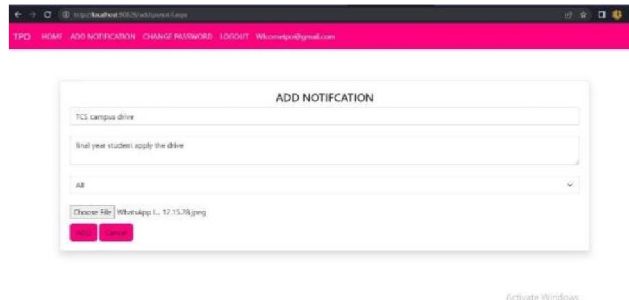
https://localhost:5001/addnotification.aspx

TPO HOME ADD NOTIFICATION CHANGE PASSWORD LOGOUT Welcometpo@gmail.com

ADD NOTIFCATION

TCS campus drive

final year student apply the drive

All

Choose File WhatsApp I... 12.15.78.jpeg

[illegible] Cancel

Activate Windows